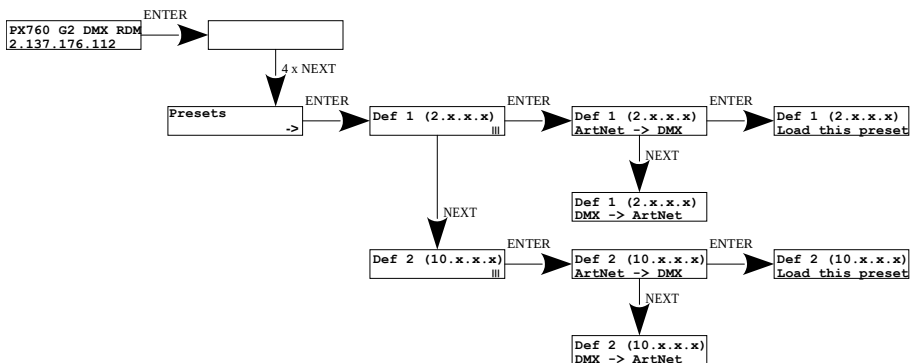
PX760 G2 DMX RDM
2.137.176.112

ENTER

4 x NEXT

Presets
->

ENTER

Def 1 (2.x.x.x)

ENTER

Def 1 (2.x.x.x)
ArtNet -> DMX

ENTER

Def 1 (2.x.x.x)
Load this preset

NEXT

Def 1 (2.x.x.x)
DMX -> ArtNet

NEXT

Def 2 (10.x.x.x)

ENTER

Def 2 (10.x.x.x)
ArtNet -> DMX

ENTER

Def 2 (10.x.x.x)
Load this preset

NEXT

Def 2 (10.x.x.x)
DMX -> ArtNet